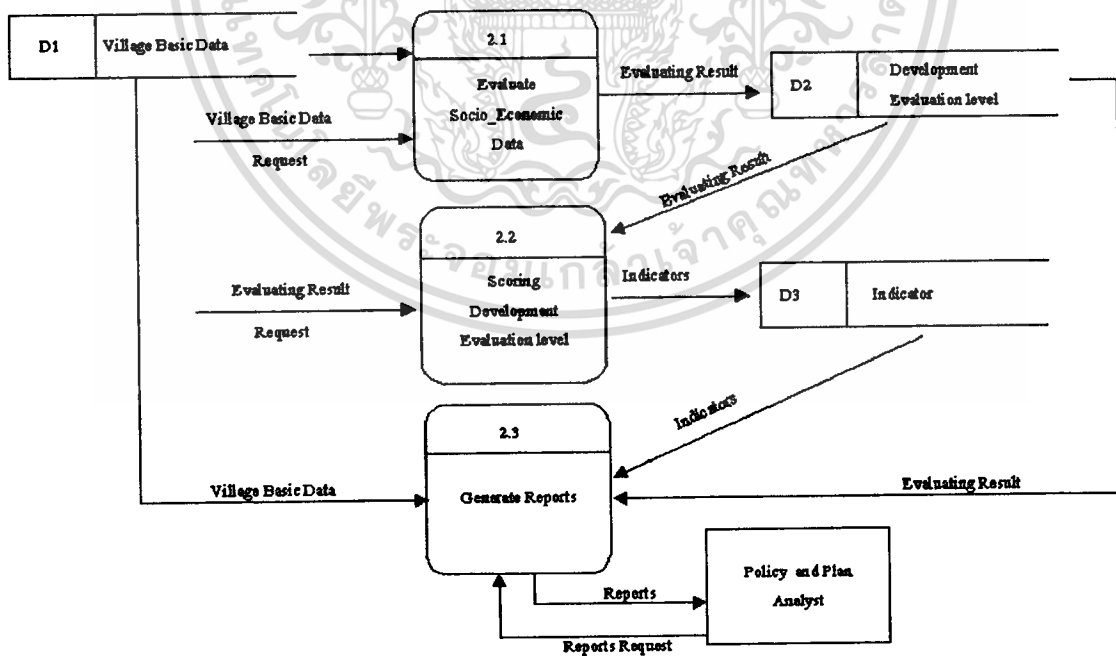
D1

Village Basic Data

2.1

Evaluate Socio_Economic Data

Evaluating Result

D2

Development Evaluation level

Village Basic Data Request

Evaluating Result

2.2

Scoring Development Evaluation level

Indicators

D3

Indicator

Evaluating Result Request

Indicators

2.3

Generate Reports

Village Basic Data

Evaluating Result

Policy and Plan Analyst

Reports

Reports Request